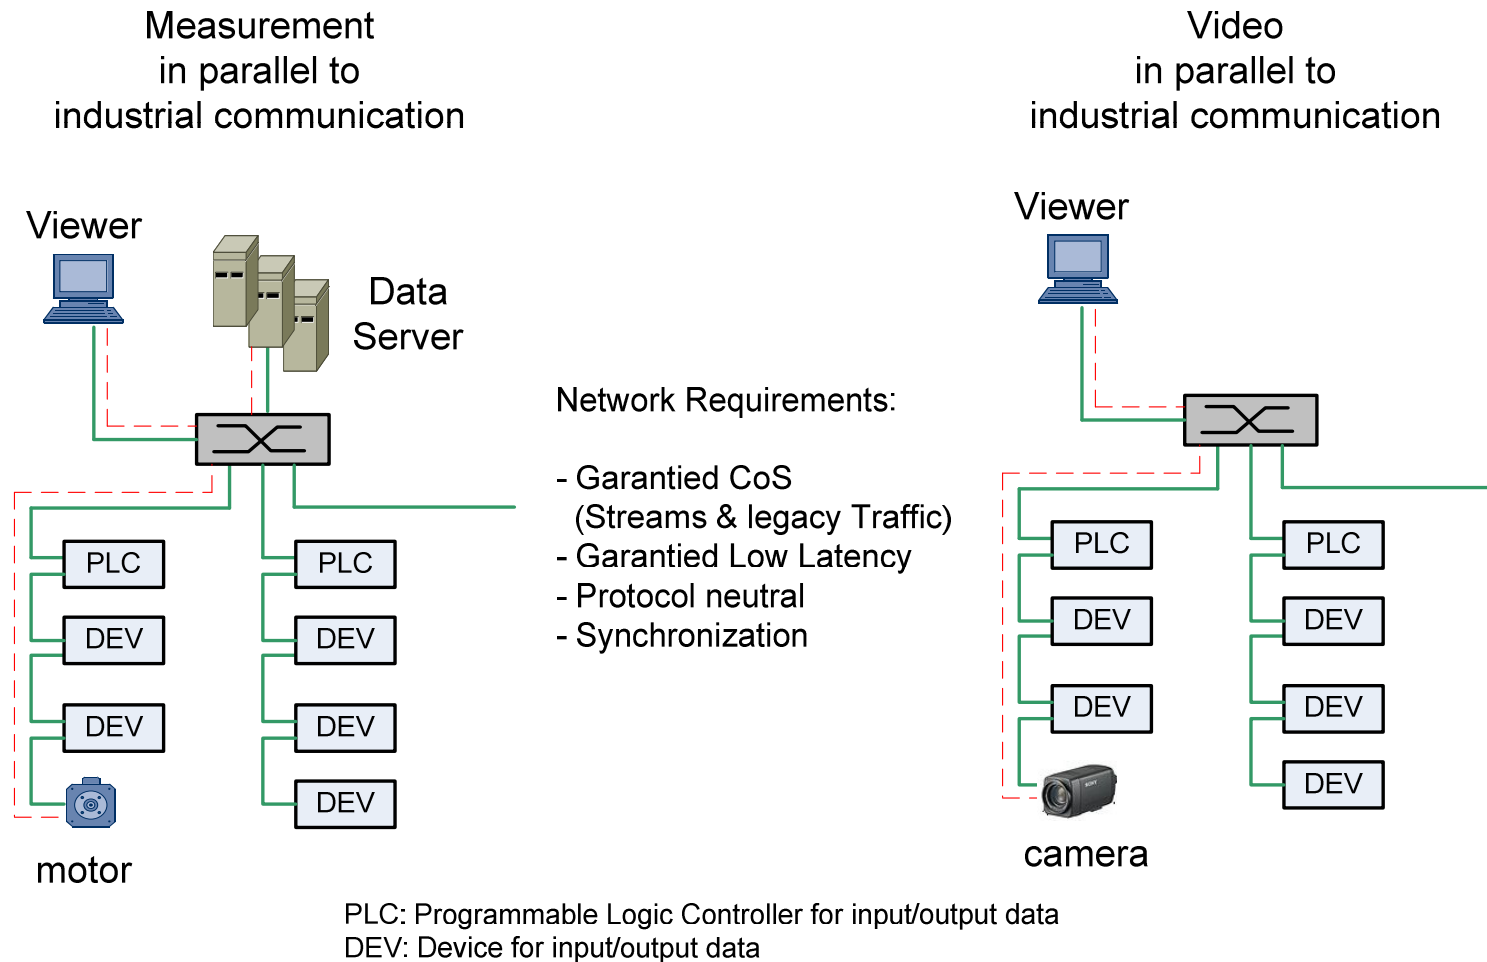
Measurement
in parallel to
industrial communication

Video
in parallel to
industrial communication

Viewer

Data Server

Viewer

Network Requirements:

- Garantied CoS
(Streams & legacy Traffic)
- Garantied Low Latency
- Protocol neutral
- Synchronization

PLC
DEV
DEV
motor

PLC
DEV
DEV
DEV

PLC
DEV
DEV
camera

PLC
DEV
DEV
DEV

PLC: Programmable Logic Controller for input/output data
DEV: Device for input/output data